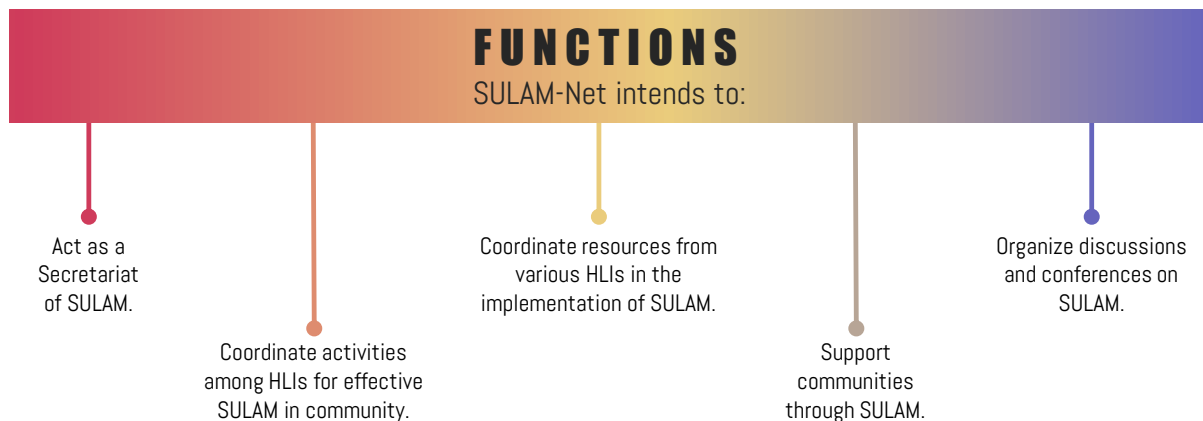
FUNCTIONS
SULAM-Net intends to:

Act as a Secretariat of SULAM.

Coordinate activities among HLIs for effective SULAM in community.

Coordinate resources from various HLIs in the implementation of SULAM.

Support communities through SULAM.

Organize discussions and conferences on SULAM.